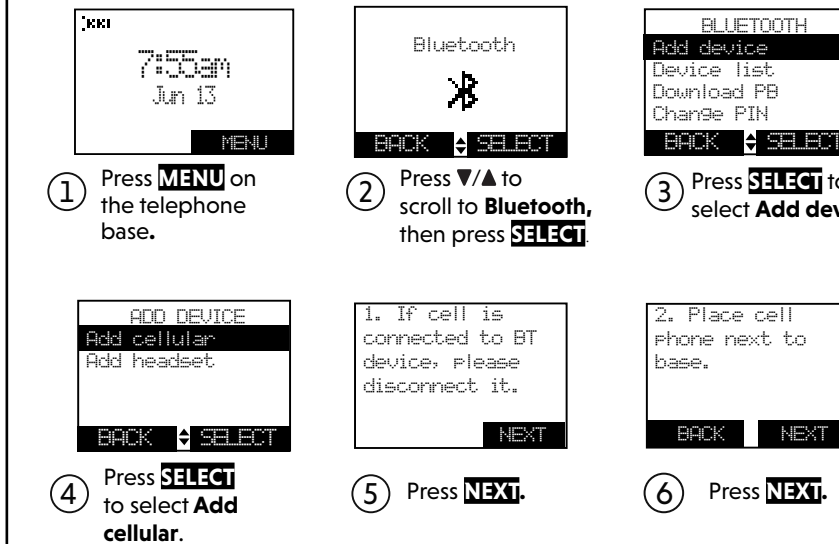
7:55am
Jun 13
MENU

① Press **MENU** on the telephone base.

Bluetooth
BACK SELECT

② Press ▼/▲ to scroll to **Bluetooth,** then press **SELECT**.

BLUETOOTH
Add device
Device list
Download PB
Change PIN
BACK SELECT

③ Press **SELECT** to select **Add dev**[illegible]

ADD DEVICE
Add cellular
Add headset
BACK SELECT

④ Press **SELECT** to select **Add cellular**.

1. If cell is connected to BT device, please disconnect it.
NEXT

⑤ Press **NEXT.**

2. Place cell phone next to base.
BACK NEXT

⑥ Press **NEXT.**